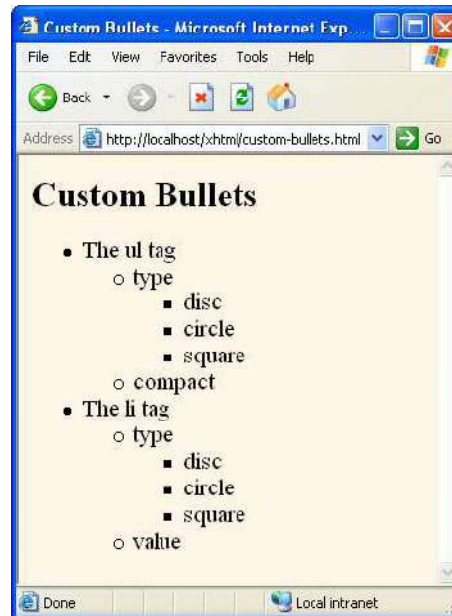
Custom Bullets - Microsoft Internet Exp...

File Edit View Favorites Tools Help

Back

Address http://localhost/xhtml/custom-bullets.html Go

# Custom Bullets

- The ul tag
  - type
    - disc
    - circle
    - square
  - compact
- The li tag
  - type
    - disc
    - circle
    - square
  - value

Done Local intranet